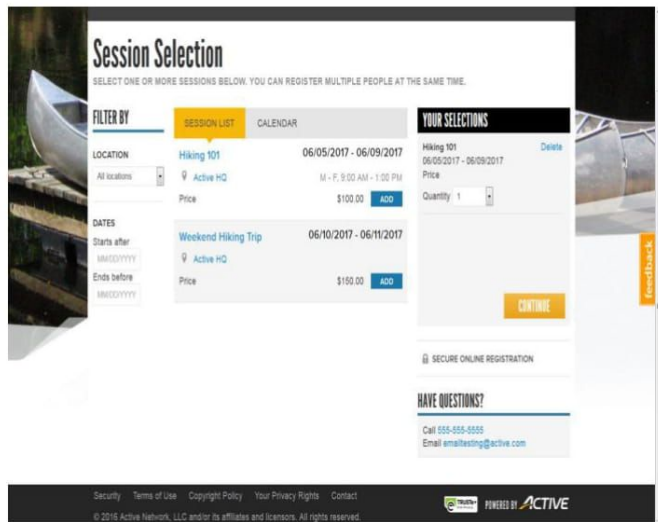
Session Selection

SELECT ONE OR MORE SESSIONS BELOW. YOU CAN REGISTER MULTIPLE PEOPLE AT THE SAME TIME.

FILTER BY

LOCATION

All locations

DATES

Starts after

MM/DD/YYYY

Ends before

MM/DD/YYYY

SESSION LIST

CALENDAR

Hiking 101

06/05/2017 - 06/09/2017

Active HQ

M - F, 9:00 AM - 1:00 PM

Price

$100.00

ADD

Weekend Hiking Trip

06/10/2017 - 06/11/2017

Active HQ

Price

$150.00

ADD

YOUR SELECTIONS

Hiking 101

Delete

06/05/2017 - 06/09/2017

Price

Quantity 1

CONTINUE

SECURE ONLINE REGISTRATION

HAVE QUESTIONS?

Call 555-555-5555

Email emailtesting@active.com

feedback

Security Terms of Use Copyright Policy Your Privacy Rights Contact

© 2016 Active Network, LLC and/or its affiliates and licensors. All rights reserved.

TRUSTe

POWERED BY ACTIVE